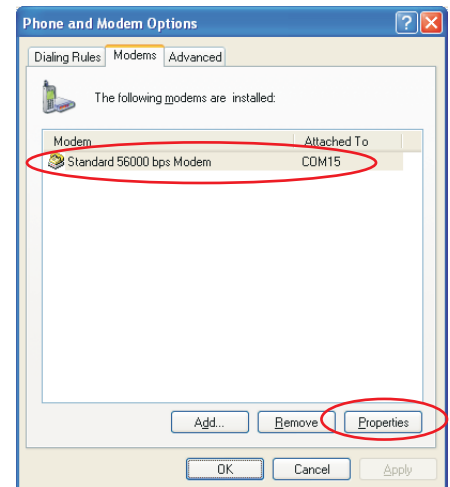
Phone and Modem Options

Dialing Rules | Modems | Advanced

The following modems are installed:

| Modem | Attached To |
|---|---|
| Standard 56000 bps Modem | COM15 |

Add... Remove Properties

OK Cancel Apply